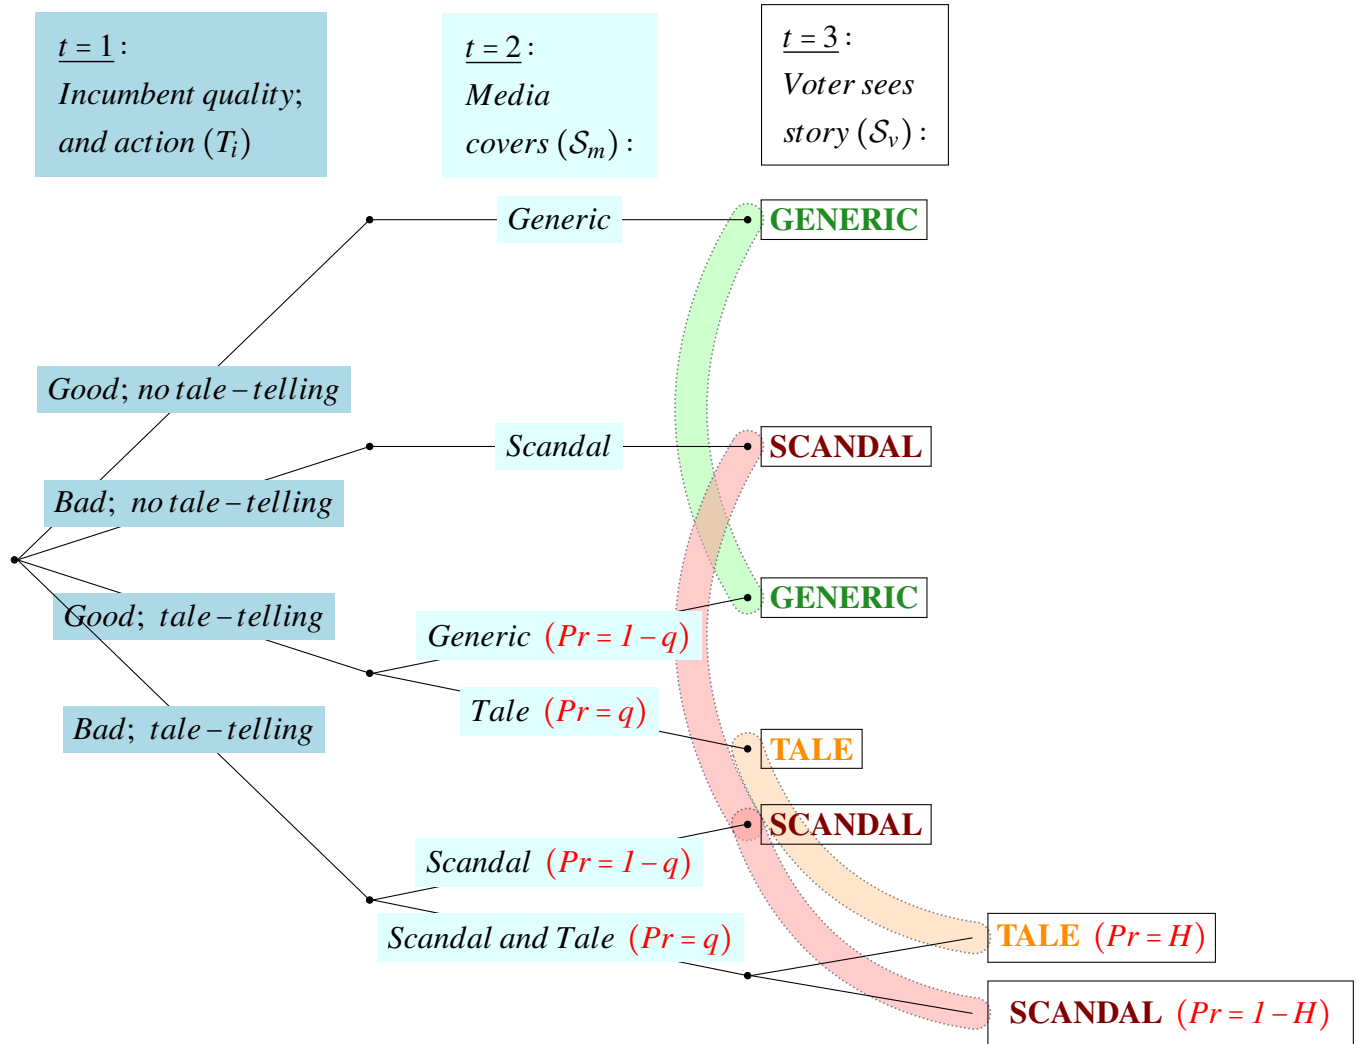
$t = 1$:
Incumbent quality; and action $(T_i)$

$t = 2$:
Media covers $(\mathcal{S}_m)$:

$t = 3$:
Voter sees story $(\mathcal{S}_v)$:

Generic

GENERIC

Good; no tale – telling

Scandal

SCANDAL

Bad; no tale – telling

GENERIC

Good; tale – telling

Generic $(Pr = 1 - q)$

Tale $(Pr = q)$

Bad; tale – telling

TALE

SCANDAL

Scandal $(Pr = 1 - q)$

Scandal and Tale $(Pr = q)$

TALE $(Pr = H)$

SCANDAL $(Pr = 1 - H)$